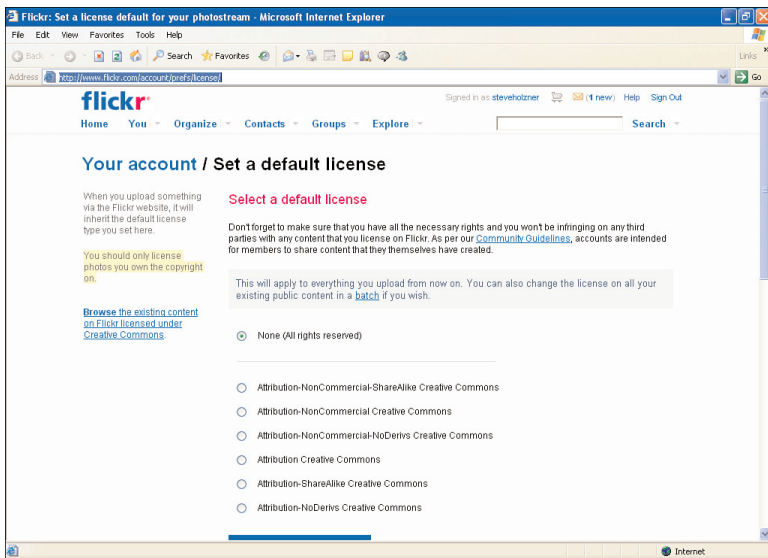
Flickr: Set a license default for your photostream - Microsoft Internet Explorer

File Edit View Favorites Tools Help

Back Search Favorites

Links

Address http://www.flickr.com/account/prefs/license/

Go

flickr

Signed in as steveholzner (1 new) Help Sign Out

Home You Organize Contacts Groups Explore Search

Your account / Set a default license

When you upload something via the Flickr website, it will inherit the default license type you set here.

You should only license photos you own the copyright on.

Browse the existing content on Flickr licensed under Creative Commons.

Select a default license

Don't forget to make sure that you have all the necessary rights and you won't be infringing on any third parties with any content that you license on Flickr. As per our Community Guidelines, accounts are intended for members to share content that they themselves have created.

This will apply to everything you upload from now on. You can also change the license on all your existing public content in a batch if you wish.

None (All rights reserved)

Attribution-NonCommercial-ShareAlike Creative Commons

Attribution-NonCommercial Creative Commons

Attribution-NonCommercial-NoDerivs Creative Commons

Attribution Creative Commons

Attribution-ShareAlike Creative Commons

Attribution-NoDerivs Creative Commons

Internet